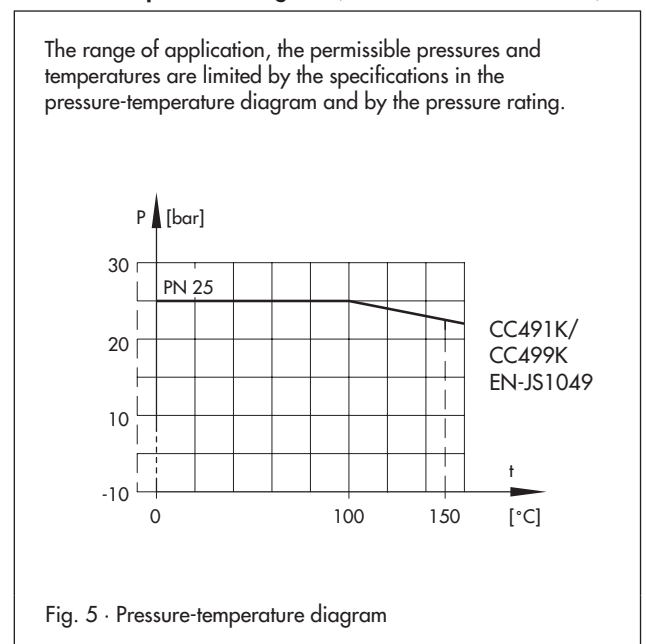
The range of application, the permissible pressures and temperatures are limited by the specifications in the pressure-temperature diagram and by the pressure rating.

P [bar]

30

PN 25

20

10

-10

0

100

150

t

[°C]

CC491K/
CC499K
EN-JS1049

Fig. 5 · Pressure-temperature diagram